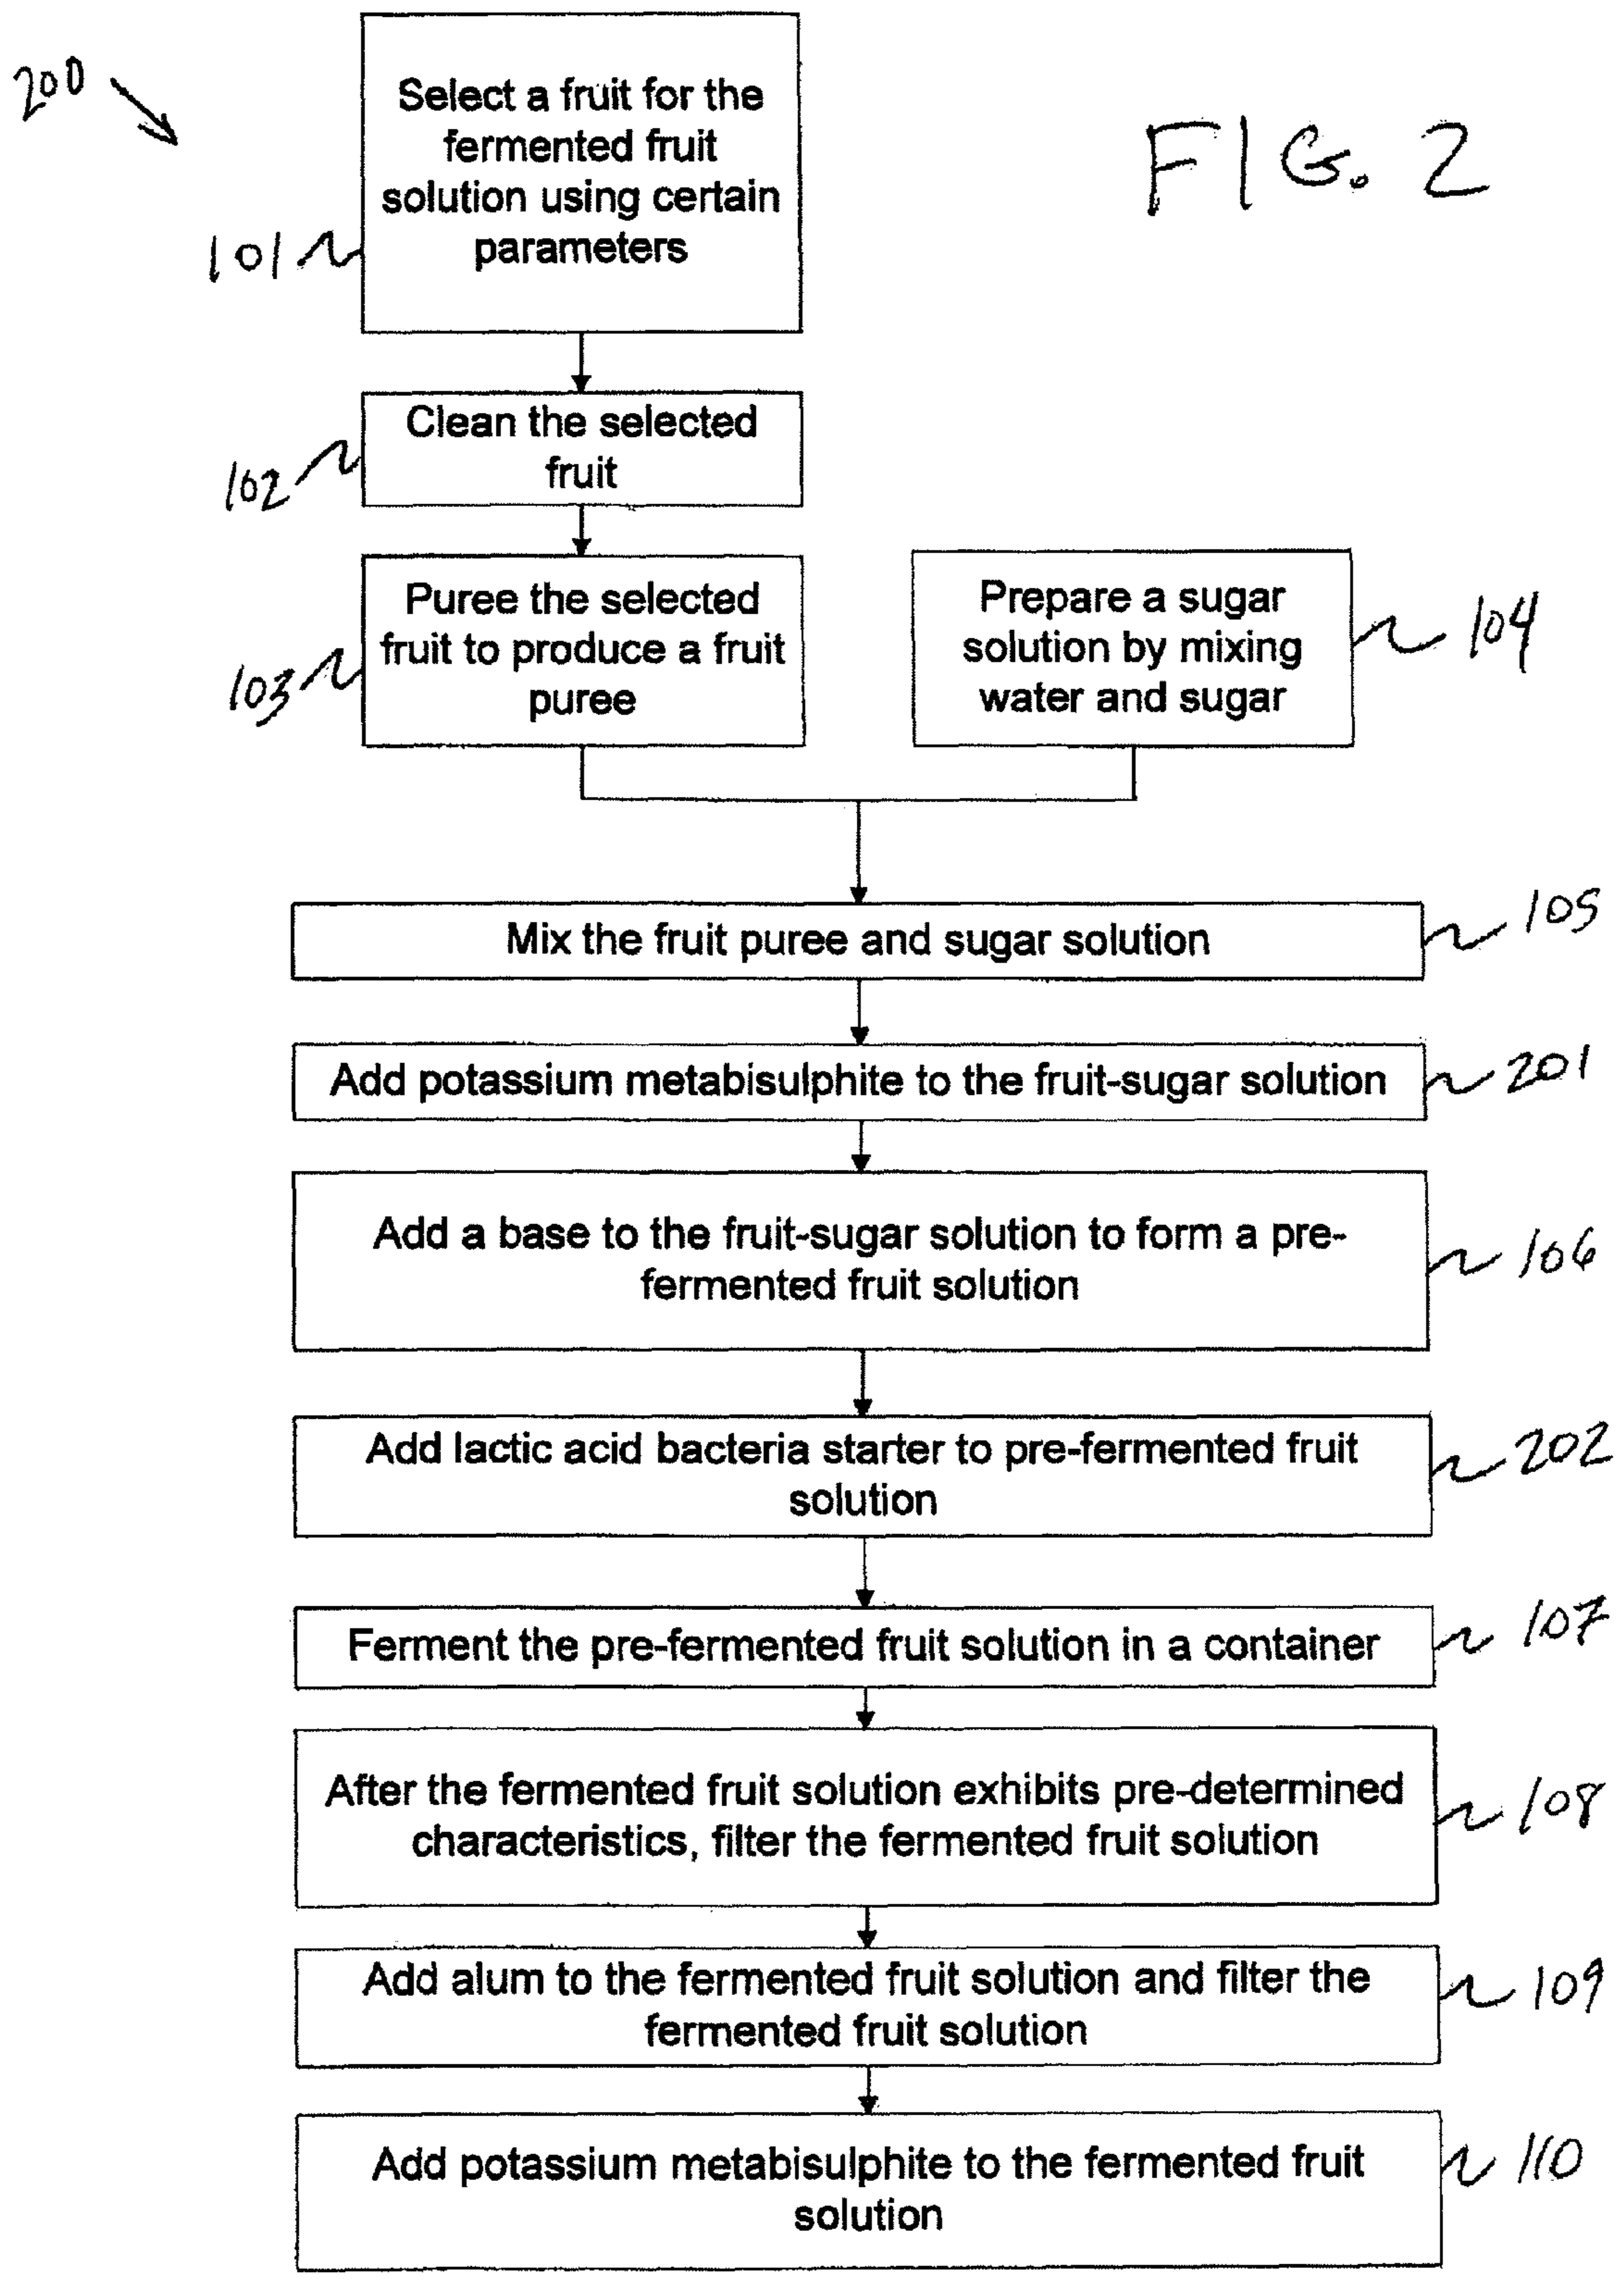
200

Select a fruit for the fermented fruit solution using certain parameters

101

FIG. 2

Clean the selected fruit

102

Puree the selected fruit to produce a fruit puree

103

Prepare a sugar solution by mixing water and sugar

104

Mix the fruit puree and sugar solution

105

Add potassium metabisulphite to the fruit-sugar solution

201

Add a base to the fruit-sugar solution to form a pre-fermented fruit solution

106

Add lactic acid bacteria starter to pre-fermented fruit solution

202

Ferment the pre-fermented fruit solution in a container

107

After the fermented fruit solution exhibits pre-determined characteristics, filter the fermented fruit solution

108

Add alum to the fermented fruit solution and filter the fermented fruit solution

109

Add potassium metabisulphite to the fermented fruit solution

110